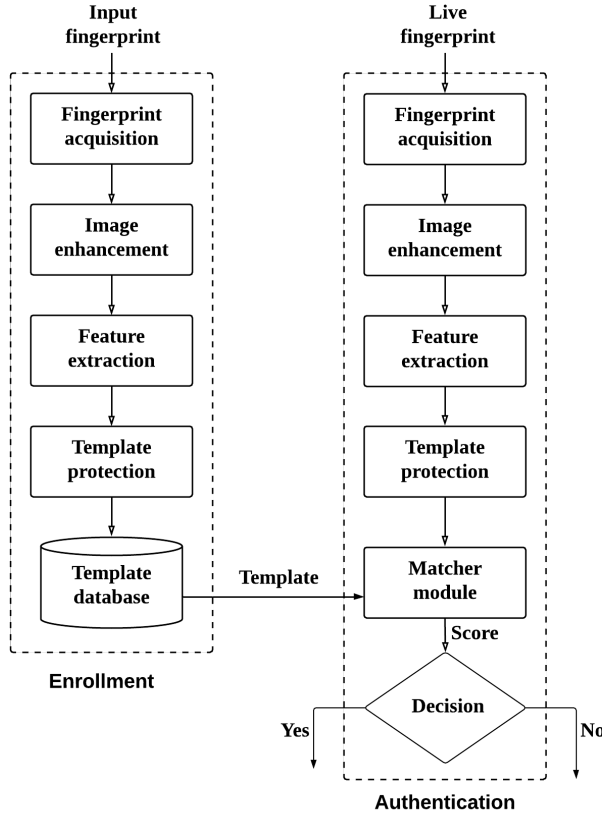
Input fingerprint

Fingerprint acquisition

Image enhancement

Feature extraction

Template protection

Template database

Enrollment

Template

Live fingerprint

Fingerprint acquisition

Image enhancement

Feature extraction

Template protection

Matcher module

Score

Decision

Yes

No

Authentication